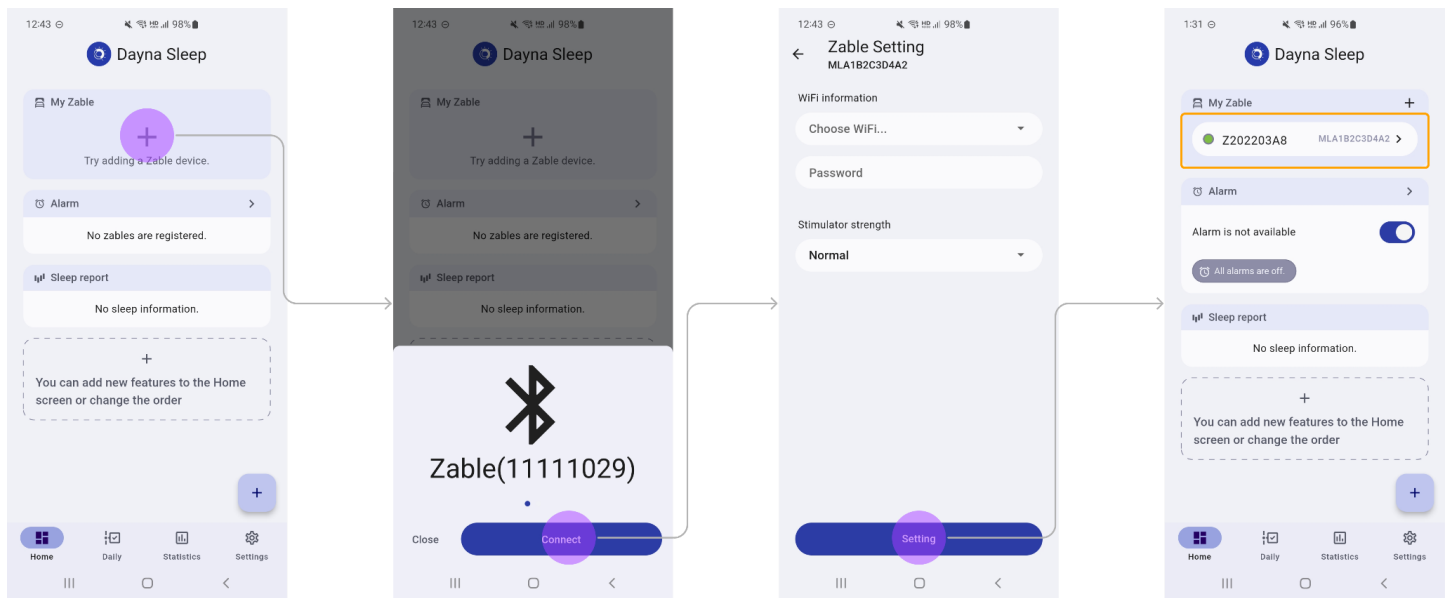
12:43 98%

Dayna Sleep

My Zable

+

Try adding a Zable device.

Alarm

No zables are registered.

Sleep report

No sleep information.

+

You can add new features to the Home screen or change the order

+

Home Daily Statistics Settings

12:43 98%

Dayna Sleep

My Zable

+

Try adding a Zable device.

Alarm

No zables are registered.

Sleep report

No sleep information.

Zable(11111029)

Close Connect

12:43 98%

Zable Setting
MLA1B2C3D4A2

WiFi information

Choose WiFi...

Password

Stimulator strength

Normal

Setting

1:31 96%

Dayna Sleep

My Zable +

Z202203A8 MLA1B2C3D4A2

Alarm

Alarm is not available

All alarms are off.

Sleep report

No sleep information.

+

You can add new features to the Home screen or change the order

+

Home Daily Statistics Settings